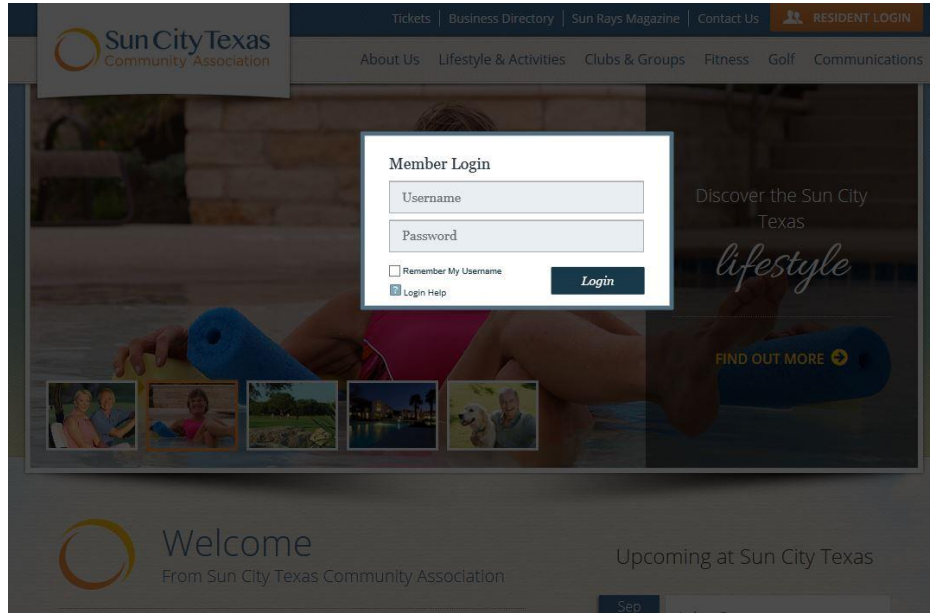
Sun City Texas
Community Association

Tickets | Business Directory | Sun Rays Magazine | Contact Us | RESIDENT LOGIN

About Us  Lifestyle & Activities  Clubs & Groups  Fitness  Golf  Communications

Member Login

Username

Password

Remember My Username

Login Help

Login

Discover the Sun City Texas

lifestyle

FIND OUT MORE

Welcome

From Sun City Texas Community Association

Upcoming at Sun City Texas

Sep